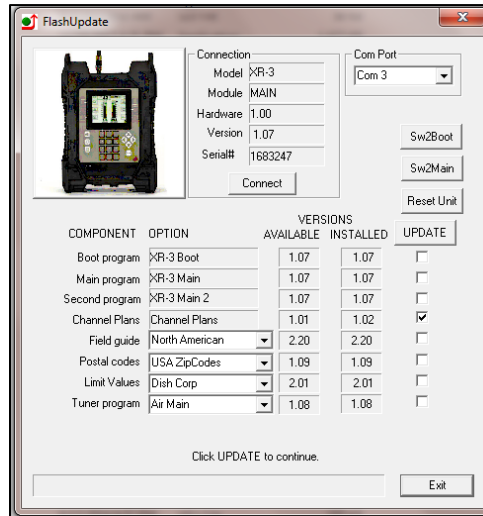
FlashUpdate

Connection
Model XR-3
Module MAIN
Hardware 1.00
Version 1.07
Serial# 1683247
Connect

Com Port
Com 3

Sw2Boot
Sw2Main
Reset Unit

| COMPONENT | OPTION | VERSIONS AVAILABLE | VERSIONS INSTALLED | UPDATE |
|---|---|---|---|---|
| Boot program | XR-3 Boot | 1.07 | 1.07 | ☐ |
| Main program | XR-3 Main | 1.07 | 1.07 | ☐ |
| Second program | XR-3 Main 2 | 1.07 | 1.07 | ☐ |
| Channel Plans | Channel Plans | 1.01 | 1.02 | ☑ |
| Field guide | North American | 2.20 | 2.20 | ☐ |
| Postal codes | USA ZipCodes | 1.09 | 1.09 | ☐ |
| Limit Values | Dish Corp | 2.01 | 2.01 | ☐ |
| Tuner program | Air Main | 1.08 | 1.08 | ☐ |

Click UPDATE to continue.

Exit